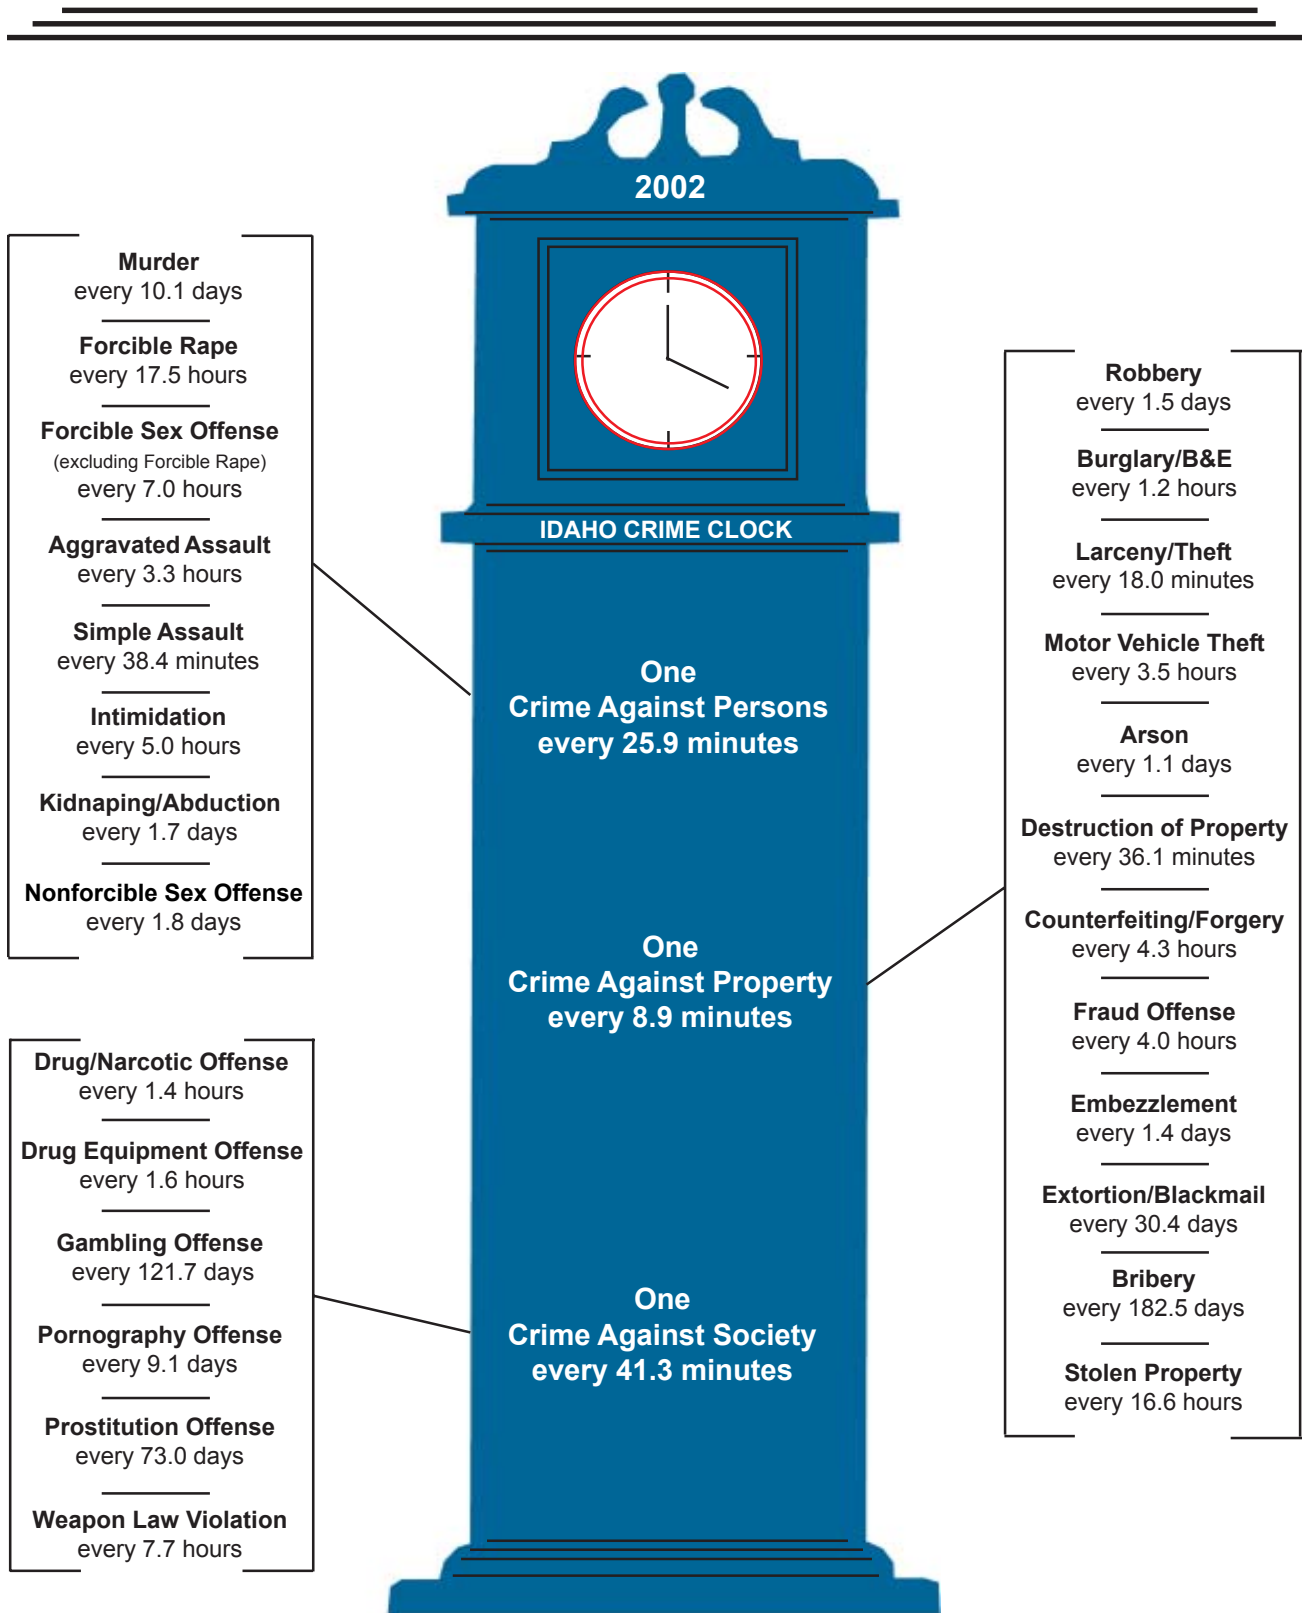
2002

IDAHO CRIME CLOCK

Murder
every 10.1 days

Forcible Rape
every 17.5 hours

Forcible Sex Offense
(excluding Forcible Rape)
every 7.0 hours

Aggravated Assault
every 3.3 hours

Simple Assault
every 38.4 minutes

Intimidation
every 5.0 hours

Kidnaping/Abduction
every 1.7 days

Nonforcible Sex Offense
every 1.8 days

Drug/Narcotic Offense
every 1.4 hours

Drug Equipment Offense
every 1.6 hours

Gambling Offense
every 121.7 days

Pornography Offense
every 9.1 days

Prostitution Offense
every 73.0 days

Weapon Law Violation
every 7.7 hours

One
Crime Against Persons
every 25.9 minutes

One
Crime Against Property
every 8.9 minutes

One
Crime Against Society
every 41.3 minutes

Robbery
every 1.5 days

Burglary/B&E
every 1.2 hours

Larceny/Theft
every 18.0 minutes

Motor Vehicle Theft
every 3.5 hours

Arson
every 1.1 days

Destruction of Property
every 36.1 minutes

Counterfeiting/Forgery
every 4.3 hours

Fraud Offense
every 4.0 hours

Embezzlement
every 1.4 days

Extortion/Blackmail
every 30.4 days

Bribery
every 182.5 days

Stolen Property
every 16.6 hours